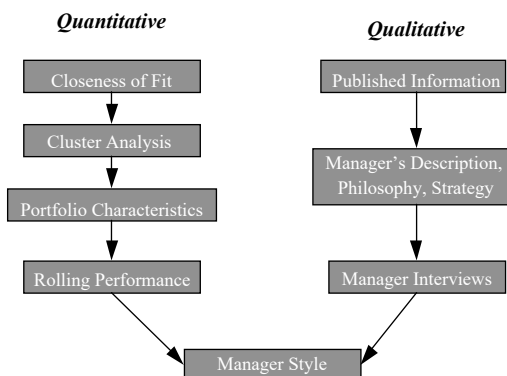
Quantitative

Qualitative

Closeness of Fit

Cluster Analysis

Portfolio Characteristics

Rolling Performance

Published Information

Manager’s Description, Philosophy, Strategy

Manager Interviews

Manager Style